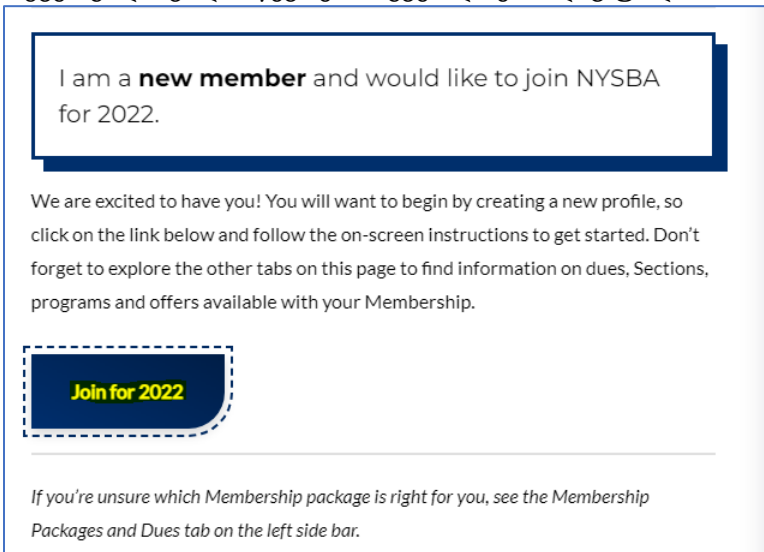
I am a **new member** and would like to join NYSBA for 2022.

We are excited to have you! You will want to begin by creating a new profile, so click on the link below and follow the on-screen instructions to get started. Don't forget to explore the other tabs on this page to find information on dues, Sections, programs and offers available with your Membership.

Join for 2022

*If you're unsure which Membership package is right for you, see the Membership Packages and Dues tab on the left side bar.*